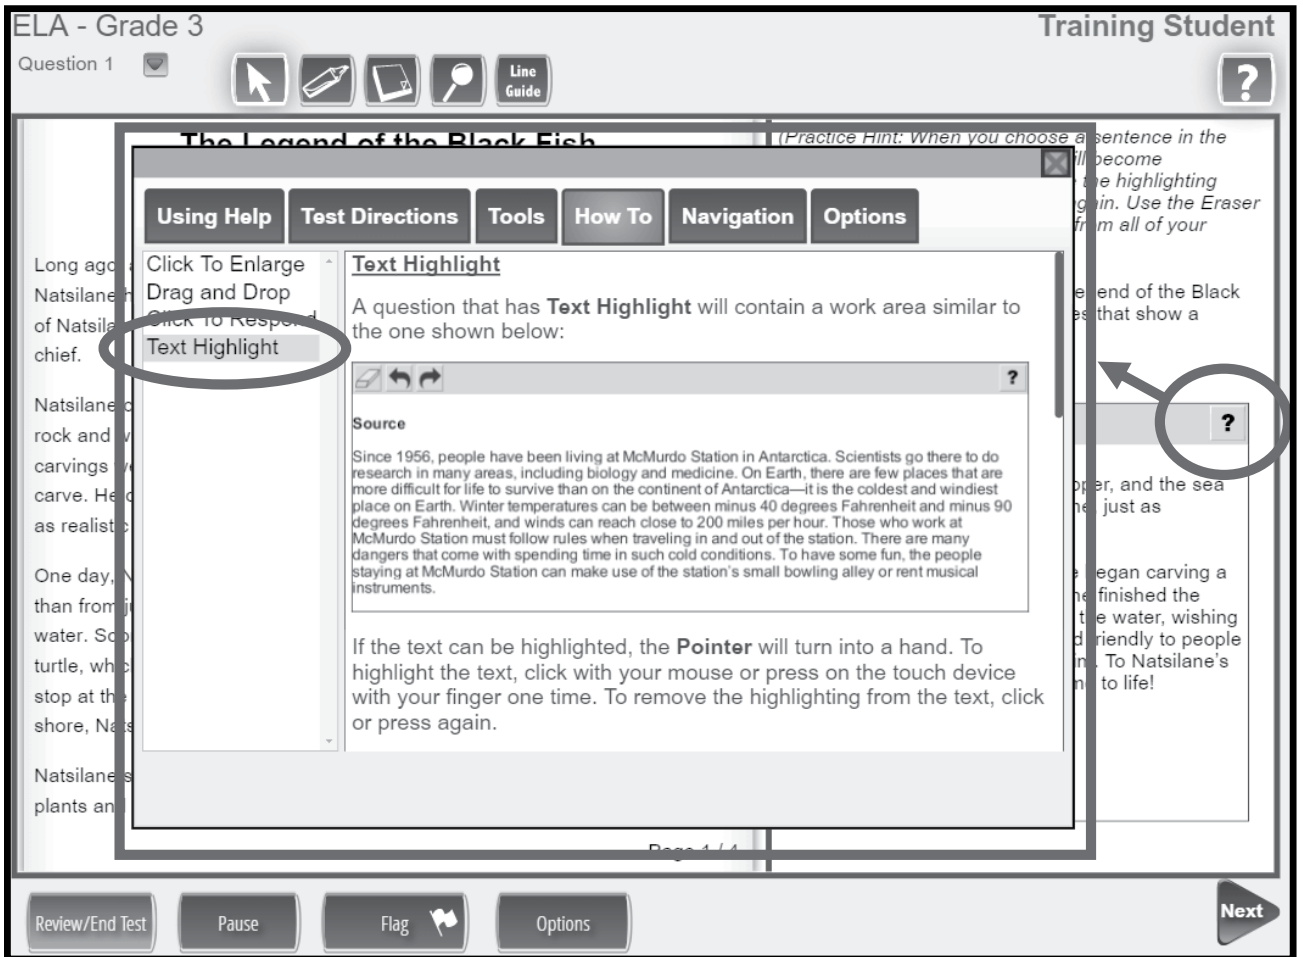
ELA - Grade 3

Training Student

Question 1

Line Guide

?

The Legend of the Black Fish

(Practice Hint: When you choose a sentence in the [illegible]ill become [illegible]e highlighting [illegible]in. Use the Eraser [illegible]m all of your

Long ago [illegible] Natsilane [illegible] of Natsila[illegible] chief.

Natsilane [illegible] rock and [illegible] carvings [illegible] carve. He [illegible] as realist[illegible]

One day, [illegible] than from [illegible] water. So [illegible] turtle, wh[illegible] stop at th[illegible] shore, Na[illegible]

Natsilane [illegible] plants an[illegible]

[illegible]end of the Black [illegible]that show a

?

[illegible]er, and the sea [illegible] just as

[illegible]egan carving a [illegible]finished the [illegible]e water, wishing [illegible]riendly to people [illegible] To Natsilane's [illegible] to life!

Using Help | Test Directions | Tools | How To | Navigation | Options

Click To Enlarge
Drag and Drop
Click To Respond
Text Highlight

Text Highlight

A question that has **Text Highlight** will contain a work area similar to the one shown below:

?

Source

Since 1956, people have been living at McMurdo Station in Antarctica. Scientists go there to do research in many areas, including biology and medicine. On Earth, there are few places that are more difficult for life to survive than on the continent of Antarctica—it is the coldest and windiest place on Earth. Winter temperatures can be between minus 40 degrees Fahrenheit and minus 90 degrees Fahrenheit, and winds can reach close to 200 miles per hour. Those who work at McMurdo Station must follow rules when traveling in and out of the station. There are many dangers that come with spending time in such cold conditions. To have some fun, the people staying at McMurdo Station can make use of the station's small bowling alley or rent musical instruments.

If the text can be highlighted, the **Pointer** will turn into a hand. To highlight the text, click with your mouse or press on the touch device with your finger one time. To remove the highlighting from the text, click or press again.

Page 1 / 4

Review/End Test | Pause | Flag | Options

Next